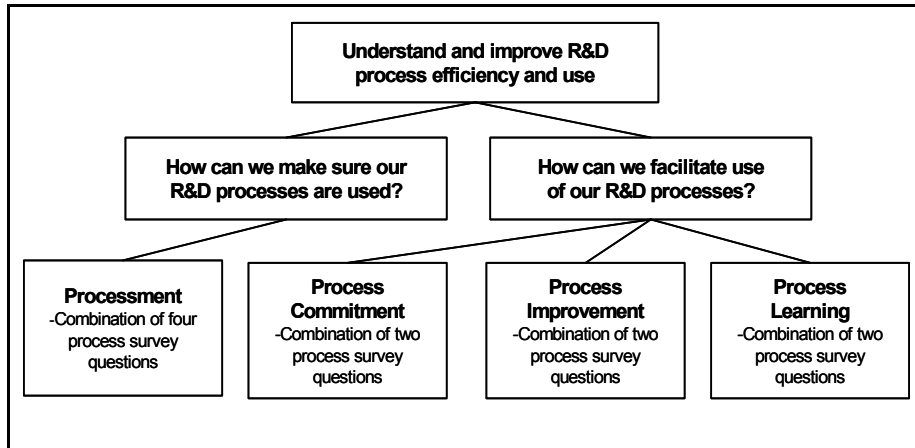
Understand and improve R&D process efficiency and use

How can we make sure our R&D processes are used?

How can we facilitate use of our R&D processes?

Processment
-Combination of four process survey questions

Process Commitment
-Combination of two process survey questions

Process Improvement
-Combination of two process survey questions

Process Learning
-Combination of two process survey questions